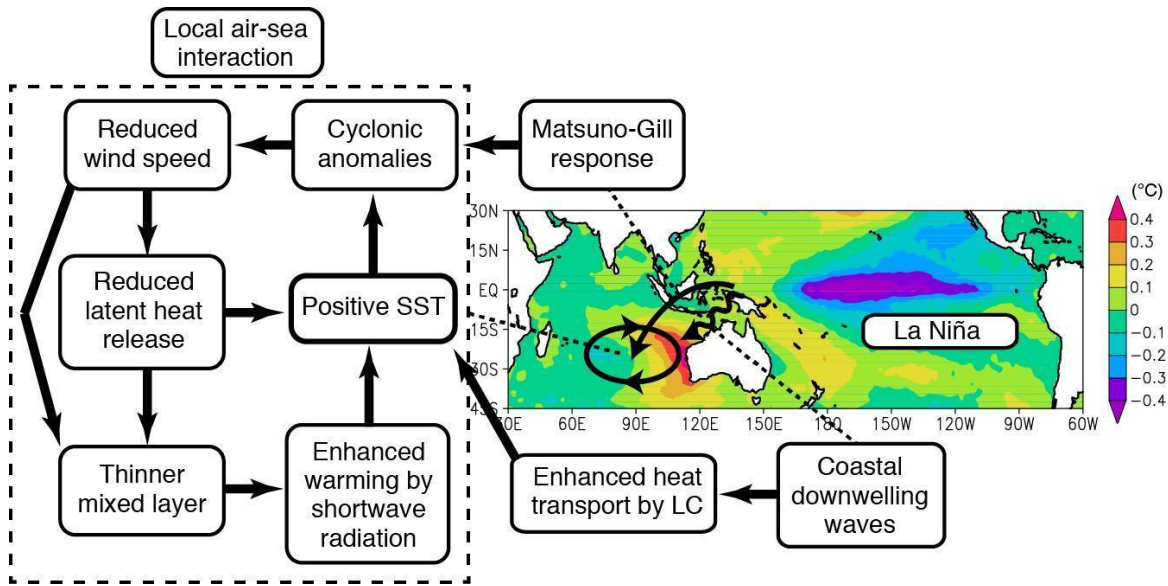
Local air-sea interaction

Reduced wind speed

Cyclonic anomalies

Matsuno-Gill response

Reduced latent heat release

Positive SST

Thinner mixed layer

Enhanced warming by shortwave radiation

Enhanced heat transport by LC

Coastal downwelling waves

La Niña

30N
15N
EQ
15S
30S
45S
30E
60E
90E
120E
150E
180
150W
120W
90W
60W

(°C)
0.4
0.3
0.2
0.1
0
−0.1
−0.2
−0.3
−0.4